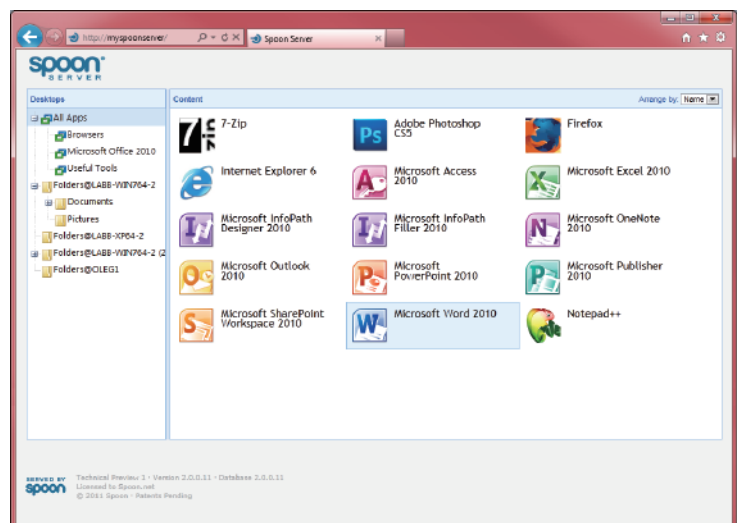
http://myspoonserver/ Spoon Server

spoon SERVER

Desktops
All Apps
Browsers
Microsoft Office 2010
Useful Tools
Folders@LABB-WIN764-2
Documents
Pictures
Folders@LABB-XP64-2
Folders@LABB-WIN764-2 (2
Folders@OLEG1

Content
Arrange by: Name

7-Zip
Adobe Photoshop CS5
Firefox
Internet Explorer 6
Microsoft Access 2010
Microsoft Excel 2010
Microsoft InfoPath Designer 2010
Microsoft InfoPath Filler 2010
Microsoft OneNote 2010
Microsoft Outlook 2010
Microsoft PowerPoint 2010
Microsoft Publisher 2010
Microsoft SharePoint Workspace 2010
Microsoft Word 2010
Notepad++

SERVED BY spoon
Technical Preview 1 · Version 2.0.0.11 · Database 2.0.0.11
Licensed to Spoon.net
© 2011 Spoon · Patents Pending